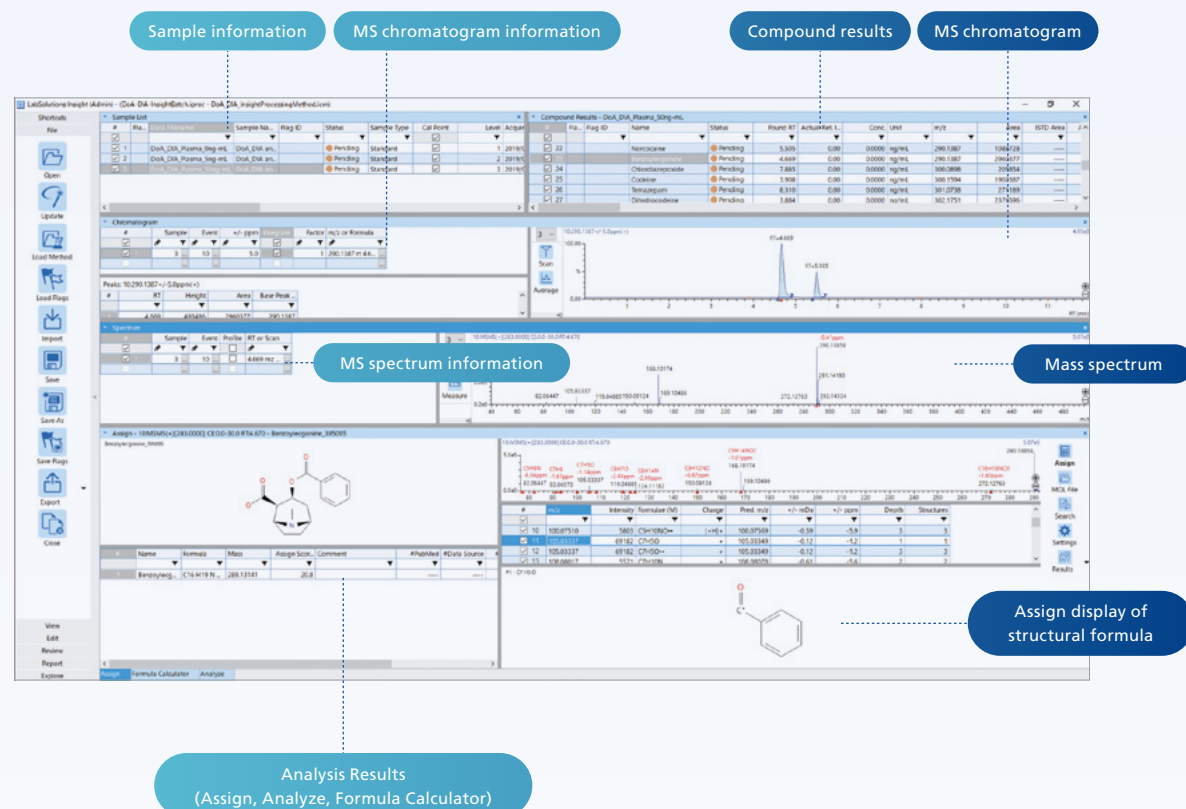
Sample information

MS chromatogram information

Compound results

MS chromatogram

LabSolutions Insight (Admin) - DoA_DIA-InsightBatch.iprac - DoA_DIA_InsightProcessingMethod.icm

Shortcuts
File
Open
Update
Load Method
Load Flags
Import
Save
Save As
Save Flags
Export
Close
View
Edit
Review
Report
Explore

Sample List

| # | Fla... | Data Filename | Sample Na... | Flag ID | Status | Sample Type | Cal Point | Level | Acqui |
|---|---|---|---|---|---|---|---|---|---|
| 1 | | DoA_DIA_Plasma_5ng-mL | DoA_DIA an... | | Pending | Standard | | 1 | 2019/ |
| 2 | | DoA_DIA_Plasma_5ng-mL | DoA_DIA an... | | Pending | Standard | | 2 | 2019/ |
| 3 | | DoA_DIA_Plasma_50ng-mL | DoA_DIA an... | | Pending | Standard | | 3 | 2019/ |

Compound Results - DoA_DIA_Plasma_50ng-mL

| # | Fla... | Flag ID | Name | Status | Found RT | Actual Ret. t... | Conc. | Unit | m/z | Area | ISTD Area |
|---|---|---|---|---|---|---|---|---|---|---|---|
| 22 | | | Norcocaine | Pending | 5.505 | 0.00 | 0.0000 | ng/mL | 290.1387 | 1088728 | ----- |
| 23 | | | Benzoylecgonine | Pending | 4.669 | 0.00 | 0.0000 | ng/mL | 290.1387 | 2960077 | ----- |
| 24 | | | Chlordiazepoxide | Pending | 7.885 | 0.00 | 0.0000 | ng/mL | 300.3898 | 205854 | ----- |
| 25 | | | Codeine | Pending | 3.908 | 0.00 | 0.0000 | ng/mL | 300.1594 | 1909387 | ----- |
| 26 | | | Temazepam | Pending | 8.510 | 0.00 | 0.0000 | ng/mL | 301.0738 | 271189 | ----- |
| 27 | | | Dihydrocodeine | Pending | 3.884 | 0.00 | 0.0000 | ng/mL | 302.1751 | 2375595 | ----- |

Chromatogram

| # | Sample | Event | +/- ppm | Integrate | Factor | m/z or Formula |
|---|---|---|---|---|---|---|
| | 3 | 10 | 5.0 | | 1 | 290.1387 rt 4.6... |

Peaks: 10:290.1387+/-5.0ppm(+)

| # | RT | Height | Area | Base Peak ... |
|---|---|---|---|---|
| | 4.669 | 695400 | 2960077 | 290.1387 |

Scan
Average
RT=4.669
RT=5.505
RT (min)

Spectrum

| # | Sample | Event | Profile | RT or Scan |
|---|---|---|---|---|
| | 3 | 10 | | 4.669 m/z ... |

MS spectrum information

Measure
105.03337
82.06447
118.0648
150.09124
168.10174
190.10466
272.12763
-0.41ppm
290.13859
291.14183
292.14334

Mass spectrum

Assign - 10:MSMS(+)[283.0000] CE:0.0~30.0 RT:4.673 - Benzoylecgonine_395095
Benzoylecgonine_395095

| # | Name | Formula | Mass | Assign Scor... | Comment | #PubMed | #Data Source |
|---|---|---|---|---|---|---|---|
| 1 | Benzoylecg... | C16 H19 N ... | 289.13161 | 20.8 | | ----- | ----- |

| # | m/z | Intensity | Formulae (M) | Charge | Pred. m/z | +/- mDa | +/- ppm | Depth | Structures |
|---|---|---|---|---|---|---|---|---|---|
| 10 | 100.07510 | 5803 | C5H10NO+ | [+H]+ | 100.07569 | -0.59 | -5.9 | 3 | 3 |
| 11 | 105.03337 | 69182 | C7H5O | + | 105.03349 | -0.12 | -1.2 | 1 | 1 |
| 12 | 105.03337 | 69182 | C7H5O+ | + | 105.03349 | -0.12 | -1.2 | 3 | 3 |
| 13 | 108.08017 | 1521 | C7H10N | + | 108.08075 | -0.61 | -5.6 | 2 | 2 |

Assign
MOL File
Search
Settings
Results

Assign display of structural formula

Assign
Formula Calculator
Analyze

Analysis Results
(Assign, Analyze, Formula Calculator)